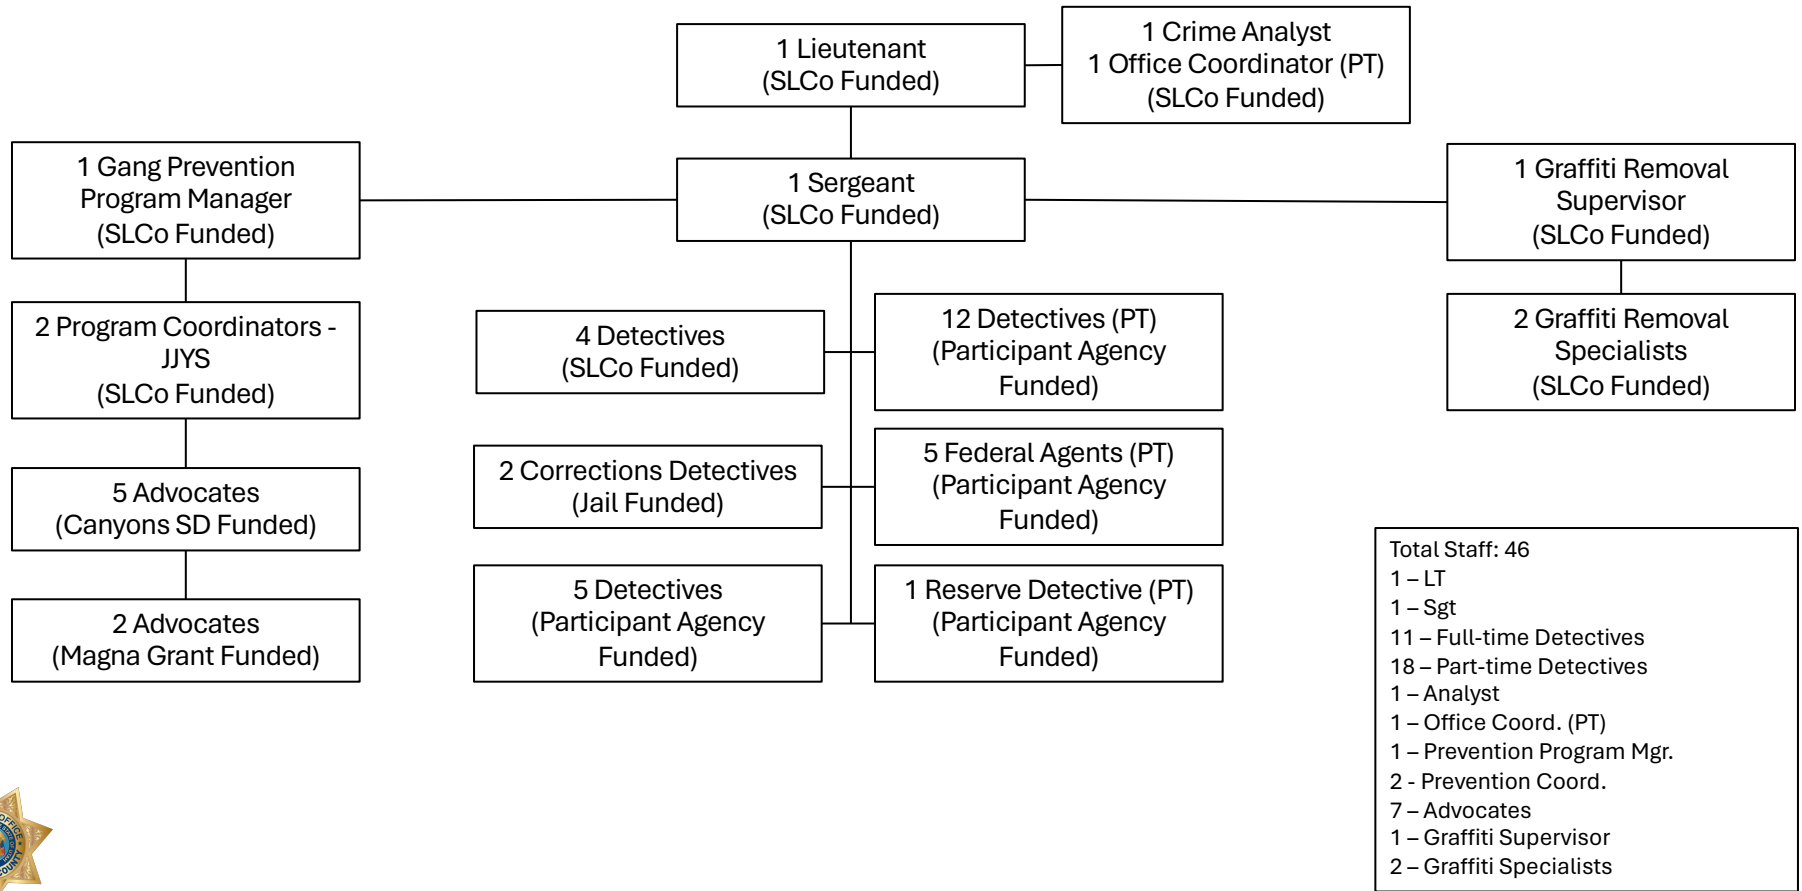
1 Lieutenant
(SLCo Funded)

1 Crime Analyst
1 Office Coordinator (PT)
(SLCo Funded)

1 Gang Prevention Program Manager
(SLCo Funded)

1 Sergeant
(SLCo Funded)

1 Graffiti Removal Supervisor
(SLCo Funded)

2 Program Coordinators - JJYS
(SLCo Funded)

4 Detectives
(SLCo Funded)

12 Detectives (PT)
(Participant Agency Funded)

2 Graffiti Removal Specialists
(SLCo Funded)

5 Advocates
(Canyons SD Funded)

2 Corrections Detectives
(Jail Funded)

5 Federal Agents (PT)
(Participant Agency Funded)

2 Advocates
(Magna Grant Funded)

5 Detectives
(Participant Agency Funded)

1 Reserve Detective (PT)
(Participant Agency Funded)

Total Staff: 46
1 – LT
1 – Sgt
11 – Full-time Detectives
18 – Part-time Detectives
1 – Analyst
1 – Office Coord. (PT)
1 – Prevention Program Mgr.
2 - Prevention Coord.
7 – Advocates
1 – Graffiti Supervisor
2 – Graffiti Specialists